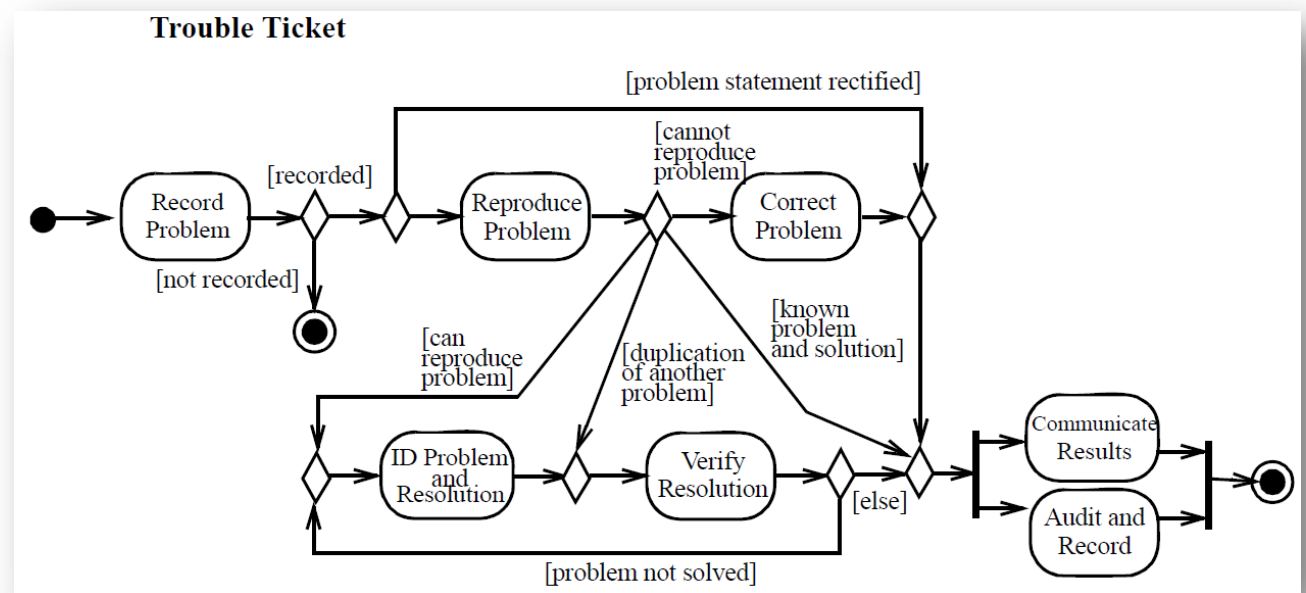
Trouble Ticket

[problem statement rectified]

Record Problem

[recorded]

[not recorded]

Reproduce Problem

[cannot reproduce problem]

Correct Problem

[known problem and solution]

[can reproduce problem]

[duplication of another problem]

ID Problem and Resolution

Verify Resolution

[else]

[problem not solved]

Communicate Results

Audit and Record